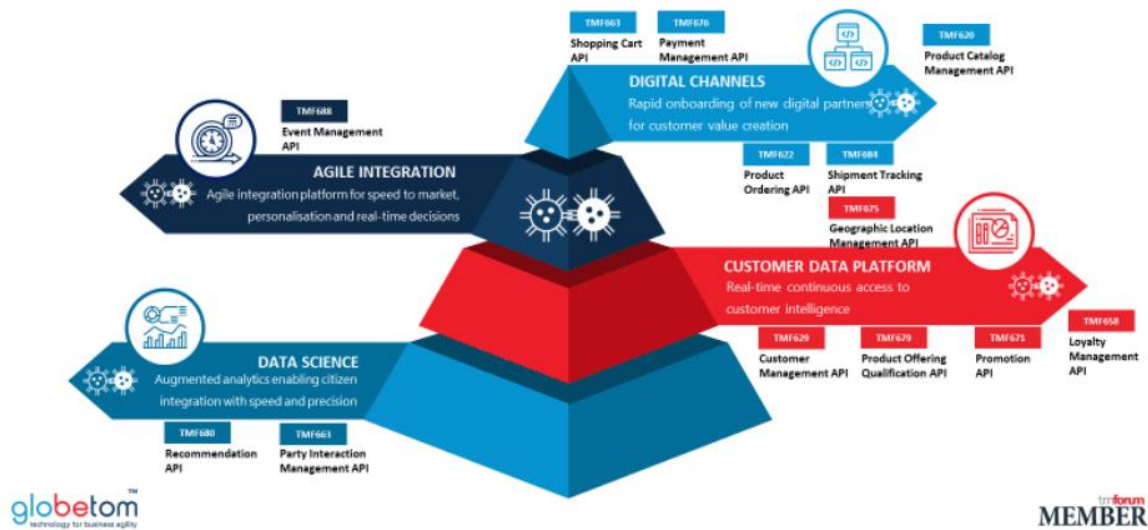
TMF663
Shopping Cart API

TMF676
Payment Management API

TMF620
Product Catalog Management API

DIGITAL CHANNELS
Rapid onboarding of new digital partners for customer value creation

TMF622
Product Ordering API

TMF684
Shipment Tracking API

TMF688
Event Management API

AGILE INTEGRATION
Agile integration platform for speed to market, personalisation and real-time decisions

TMF675
Geographic Location Management API

CUSTOMER DATA PLATFORM
Real-time continuous access to customer intelligence

TMF629
Customer Management API

TMF679
Product Offering Qualification API

TMF671
Promotion API

TMF658
Loyalty Management API

DATA SCIENCE
Augmented analytics enabling citizen integration with speed and precision

TMF680
Recommendation API

TMF663
Party Interaction Management API

globetom™
technology for business agility

tmforum
MEMBER